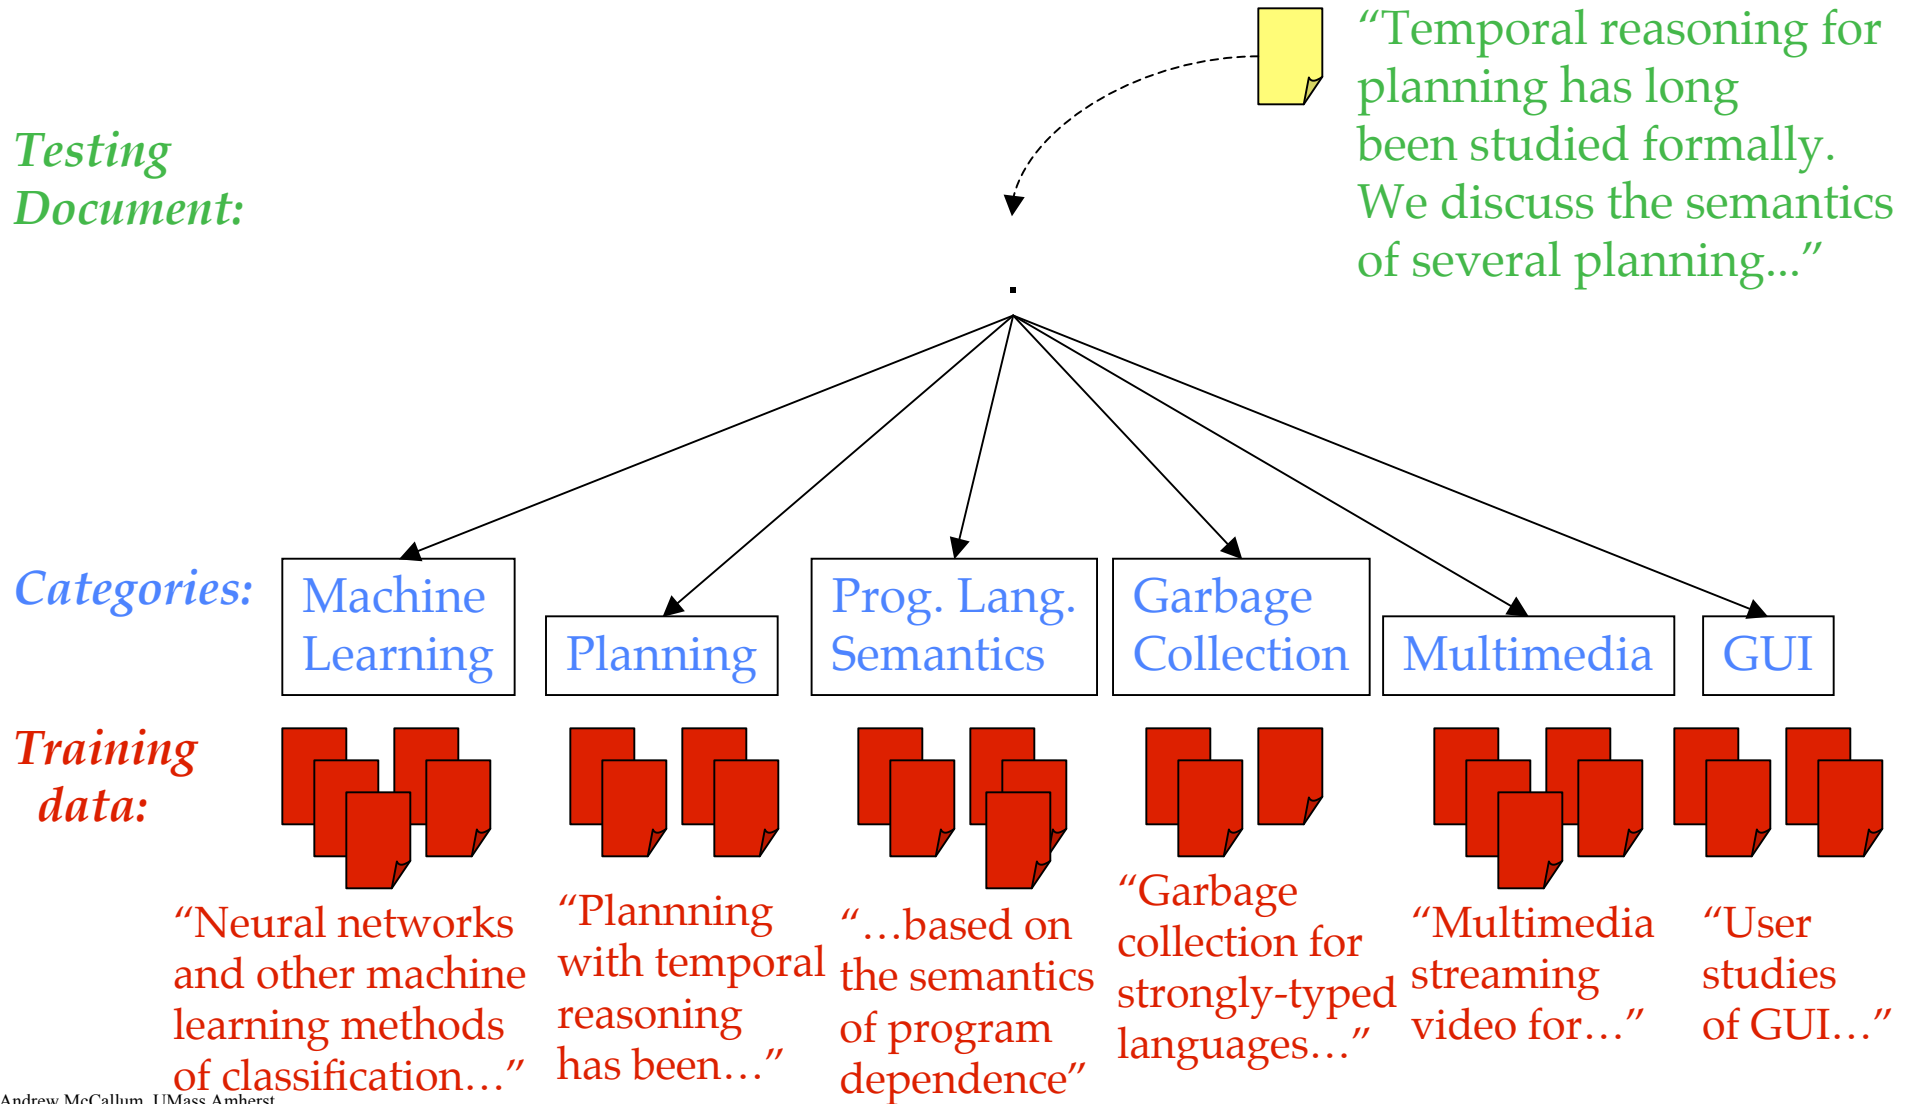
Testing Document:

"Temporal reasoning for planning has long been studied formally. We discuss the semantics of several planning..."

Categories:

Machine Learning

Planning

Prog. Lang. Semantics

Garbage Collection

Multimedia

GUI

Training data:

"Neural networks and other machine learning methods of classification…"

"Plannning with temporal reasoning has been…"

"…based on the semantics of program dependence"

"Garbage collection for strongly-typed languages…"

"Multimedia streaming video for…"

"User studies of GUI…"

Andrew McCallum, UMass Amherst